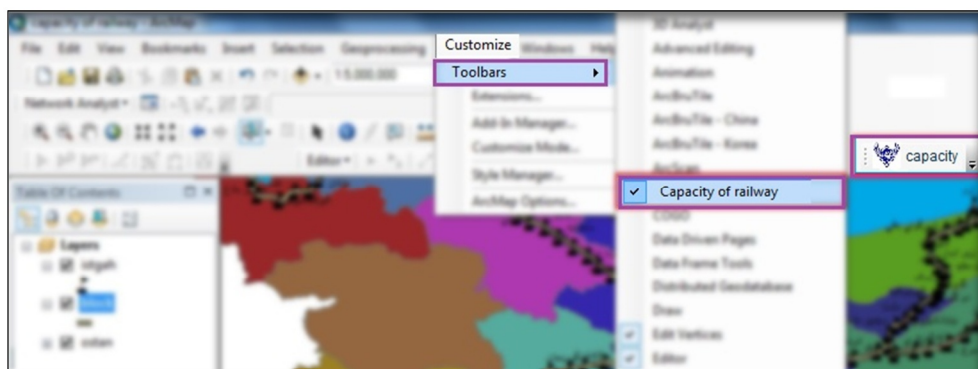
Capacity of railway - ArcMap

File Edit View Bookmarks Insert Selection Geoprocessing Customize Windows Help

1:5,000,000

Network Analyst

Editor

Table Of Contents

Layers

Customize

Toolbars

Extensions...

Add-In Manager...

Customize Mode...

Style Manager...

ArcMap Options...

3D Analyst

Advanced Editing

Animation

ArcBruTile

ArcBruTile - China

ArcBruTile - Korea

ArcScan

Capacity of railway

COGO

Data Driven Pages

Data Frame Tools

Distributed Geodatabase

Draw

Edit Vertices

Editor

capacity